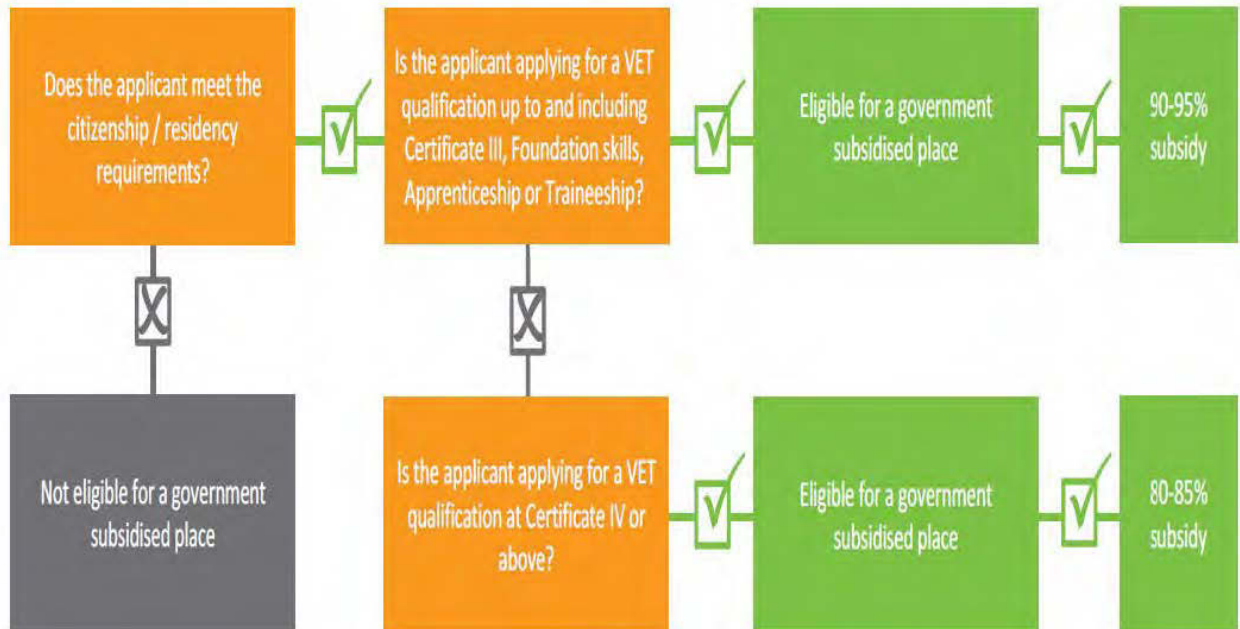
Does the applicant meet the citizenship / residency requirements?

Is the applicant applying for a VET qualification up to and including Certificate III, Foundation skills, Apprenticeship or Traineeship?

Eligible for a government subsidised place

90-95% subsidy

Not eligible for a government subsidised place

Is the applicant applying for a VET qualification at Certificate IV or above?

Eligible for a government subsidised place

80-85% subsidy